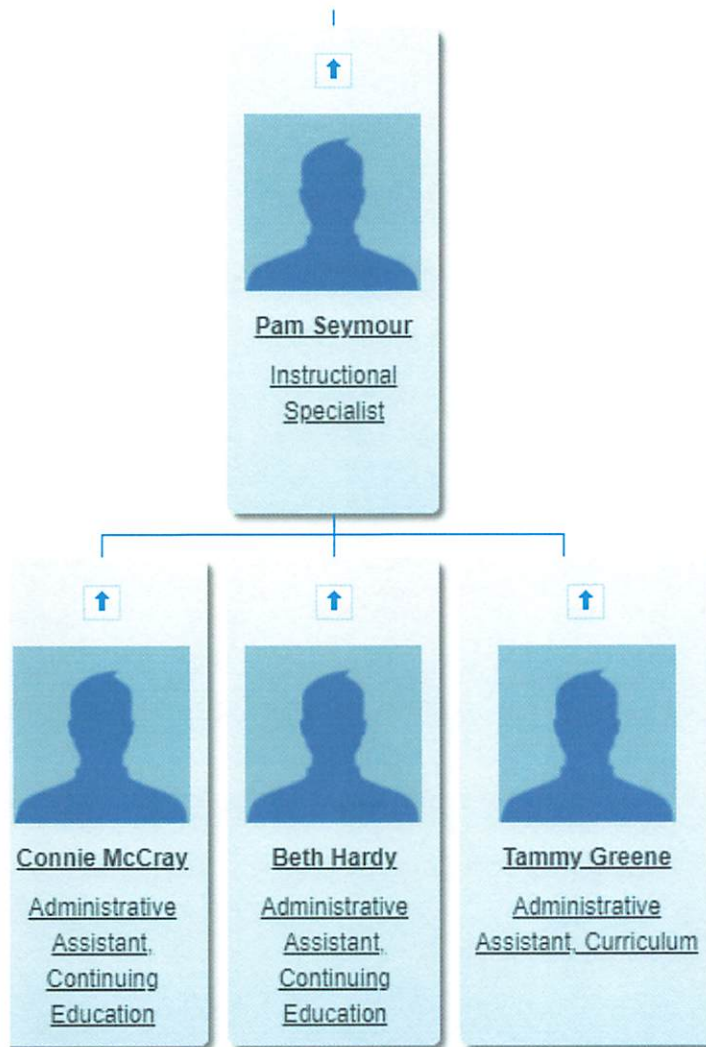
Pam Seymour

Instructional Specialist

Connie McCray

Administrative Assistant, Continuing Education

Beth Hardy

Administrative Assistant, Continuing Education

Tammy Greene

Administrative Assistant, Curriculum